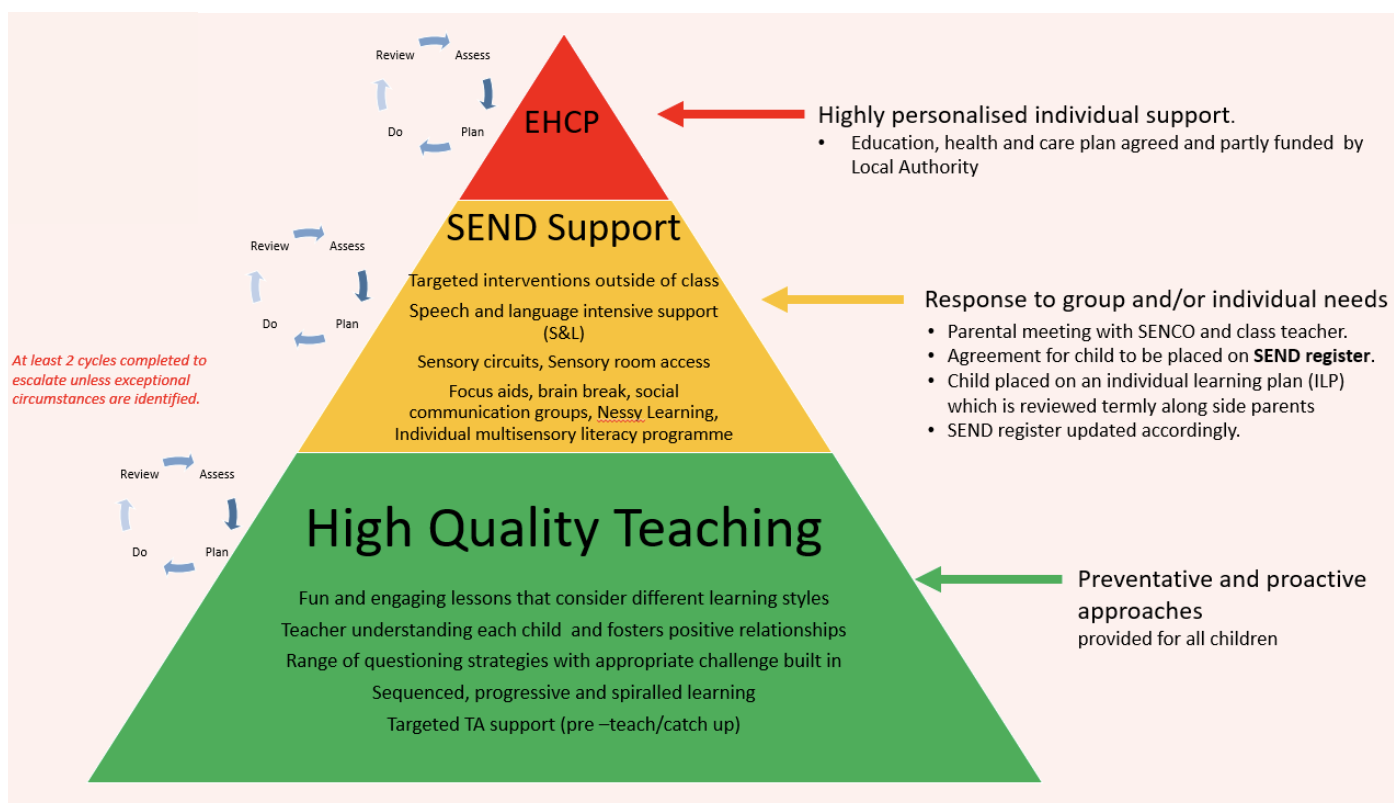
Review Assess
Do Plan

EHCP

Highly personalised individual support.
• Education, health and care plan agreed and partly funded by Local Authority

Review Assess
Do Plan

SEND Support

Targeted interventions outside of class
Speech and language intensive support (S&L)
Sensory circuits, Sensory room access
Focus aids, brain break, social communication groups, Nessy Learning, Individual multisensory literacy programme

At least 2 cycles completed to escalate unless exceptional circumstances are identified.

Response to group and/or individual needs
• Parental meeting with SENCO and class teacher.
• Agreement for child to be placed on **SEND register**.
• Child placed on an individual learning plan (ILP) which is reviewed termly along side parents
• SEND register updated accordingly.

Review Assess
Do Plan

High Quality Teaching

Fun and engaging lessons that consider different learning styles
Teacher understanding each child and fosters positive relationships
Range of questioning strategies with appropriate challenge built in
Sequenced, progressive and spiralled learning
Targeted TA support (pre –teach/catch up)

Preventative and proactive approaches
provided for all children